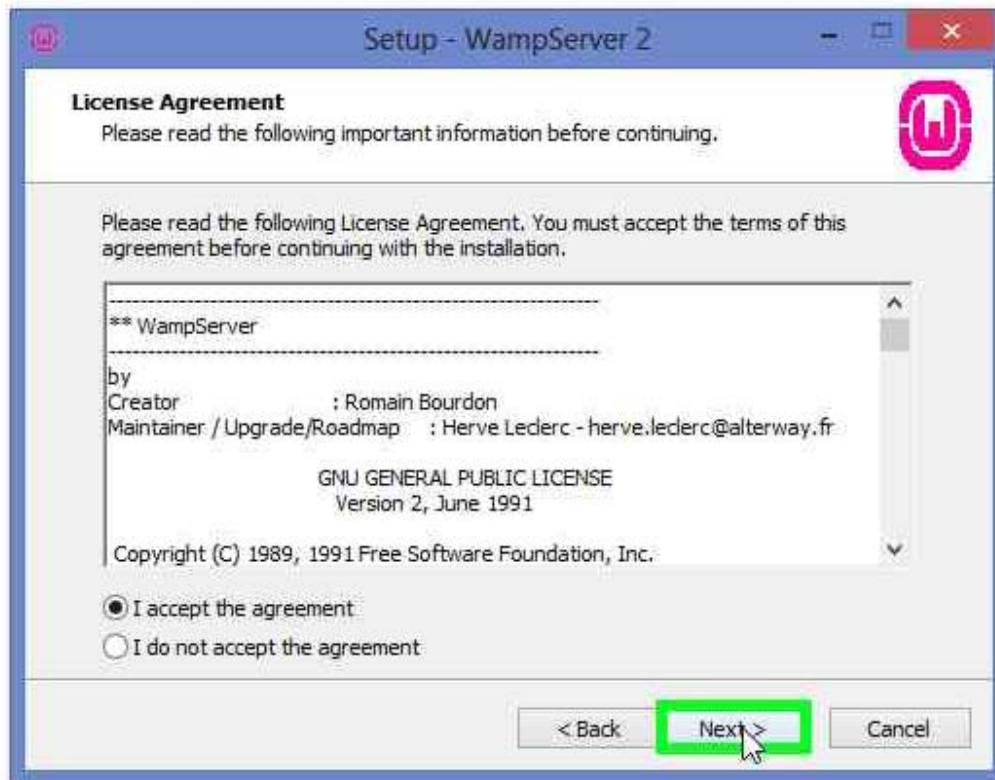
Setup - WampServer 2

License Agreement
Please read the following important information before continuing.

Please read the following License Agreement. You must accept the terms of this agreement before continuing with the installation.

---------------------------------------------------------------
** WampServer
---------------------------------------------------------------
by
Creator : Romain Bourdon
Maintainer / Upgrade/Roadmap : Herve Leclerc - herve.leclerc@alterway.fr

GNU GENERAL PUBLIC LICENSE
Version 2, June 1991

Copyright (C) 1989, 1991 Free Software Foundation, Inc.

I accept the agreement
I do not accept the agreement

< Back Next > Cancel